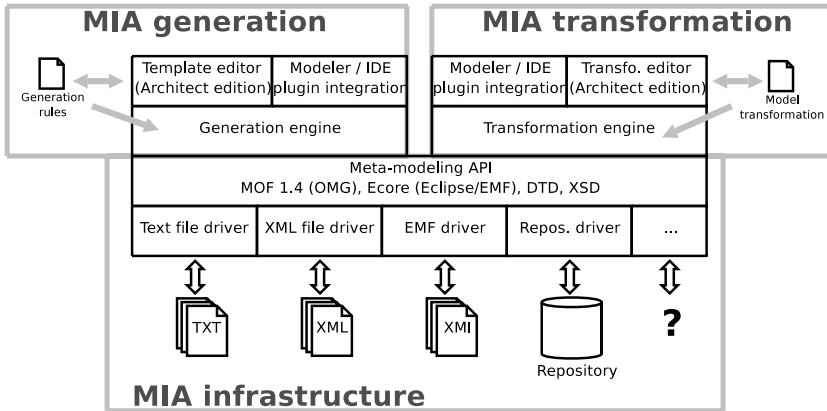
MIA generation

Generation rules

Template editor (Architect edition)

Modeler / IDE plugin integration

Generation engine

MIA transformation

Modeler / IDE plugin integration

Transfo. editor (Architect edition)

Model transformation

Transformation engine

Meta-modeling API
MOF 1.4 (OMG), Ecore (Eclipse/EMF), DTD, XSD

| Text file driver | XML file driver | EMF driver | Repos. driver | ... |
|---|---|---|---|---|

TXT

XML

XMI

Repository

?

MIA infrastructure